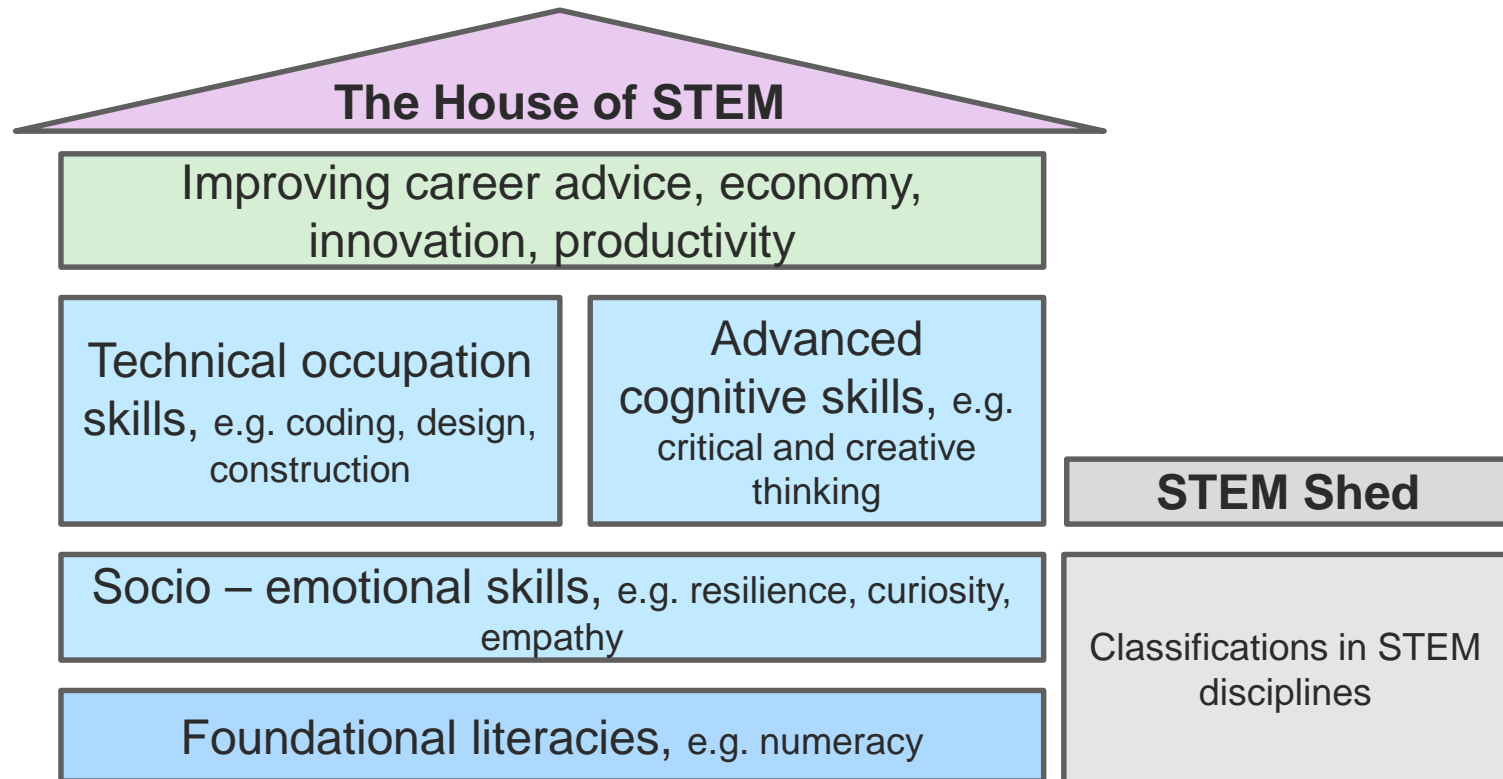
The House of STEM

Improving career advice, economy, innovation, productivity

Technical occupation skills, e.g. coding, design, construction

Advanced cognitive skills, e.g. critical and creative thinking

Socio – emotional skills, e.g. resilience, curiosity, empathy

Foundational literacies, e.g. numeracy

STEM Shed

Classifications in STEM disciplines